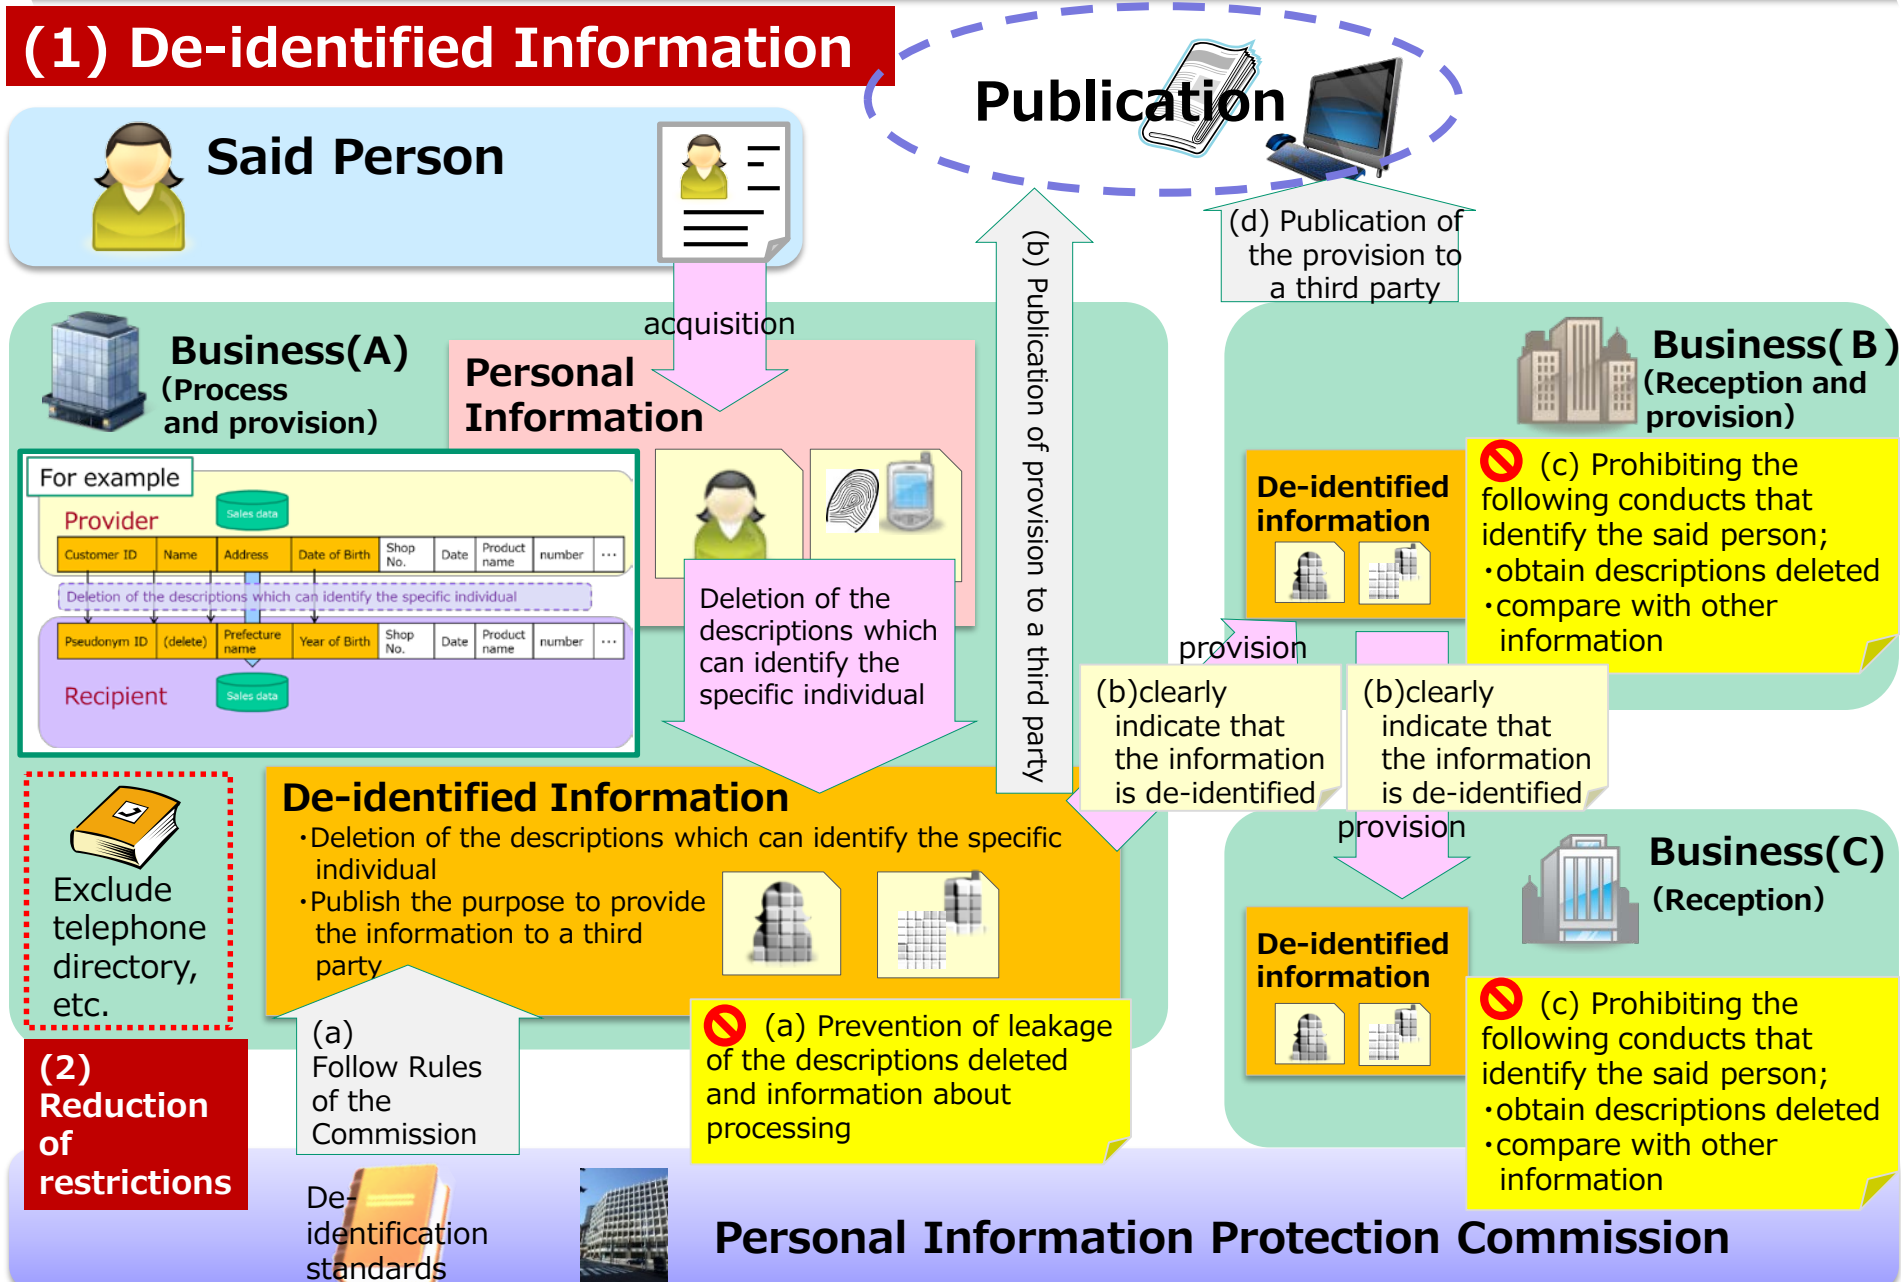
(1) De-identified Information

Publication

Said Person

(d) Publication of the provision to a third party

(b) Publication of provision to a third party

acquisition

Business(A) (Process and provision)

Personal Information

For example

Provider

Sales data

| Customer ID | Name | Address | Date of Birth | Shop No. | Date | Product name | number | … |
|---|---|---|---|---|---|---|---|---|

Deletion of the descriptions which can identify the specific individual

| Pseudonym ID | (delete) | Prefecture name | Year of Birth | Shop No. | Date | Product name | number | … |
|---|---|---|---|---|---|---|---|---|

Recipient

Sales data

Deletion of the descriptions which can identify the specific individual

Business(B) (Reception and provision)

De-identified information

(c) Prohibiting the following conducts that identify the said person;
・obtain descriptions deleted
・compare with other information

provision

(b)clearly indicate that the information is de-identified

(b)clearly indicate that the information is de-identified

provision

Business(C) (Reception)

De-identified information

(c) Prohibiting the following conducts that identify the said person;
・obtain descriptions deleted
・compare with other information

Exclude telephone directory, etc.

De-identified Information
・Deletion of the descriptions which can identify the specific individual
・Publish the purpose to provide the information to a third party

(a) Follow Rules of the Commission

(a) Prevention of leakage of the descriptions deleted and information about processing

(2) Reduction of restrictions

De-identification standards

Personal Information Protection Commission